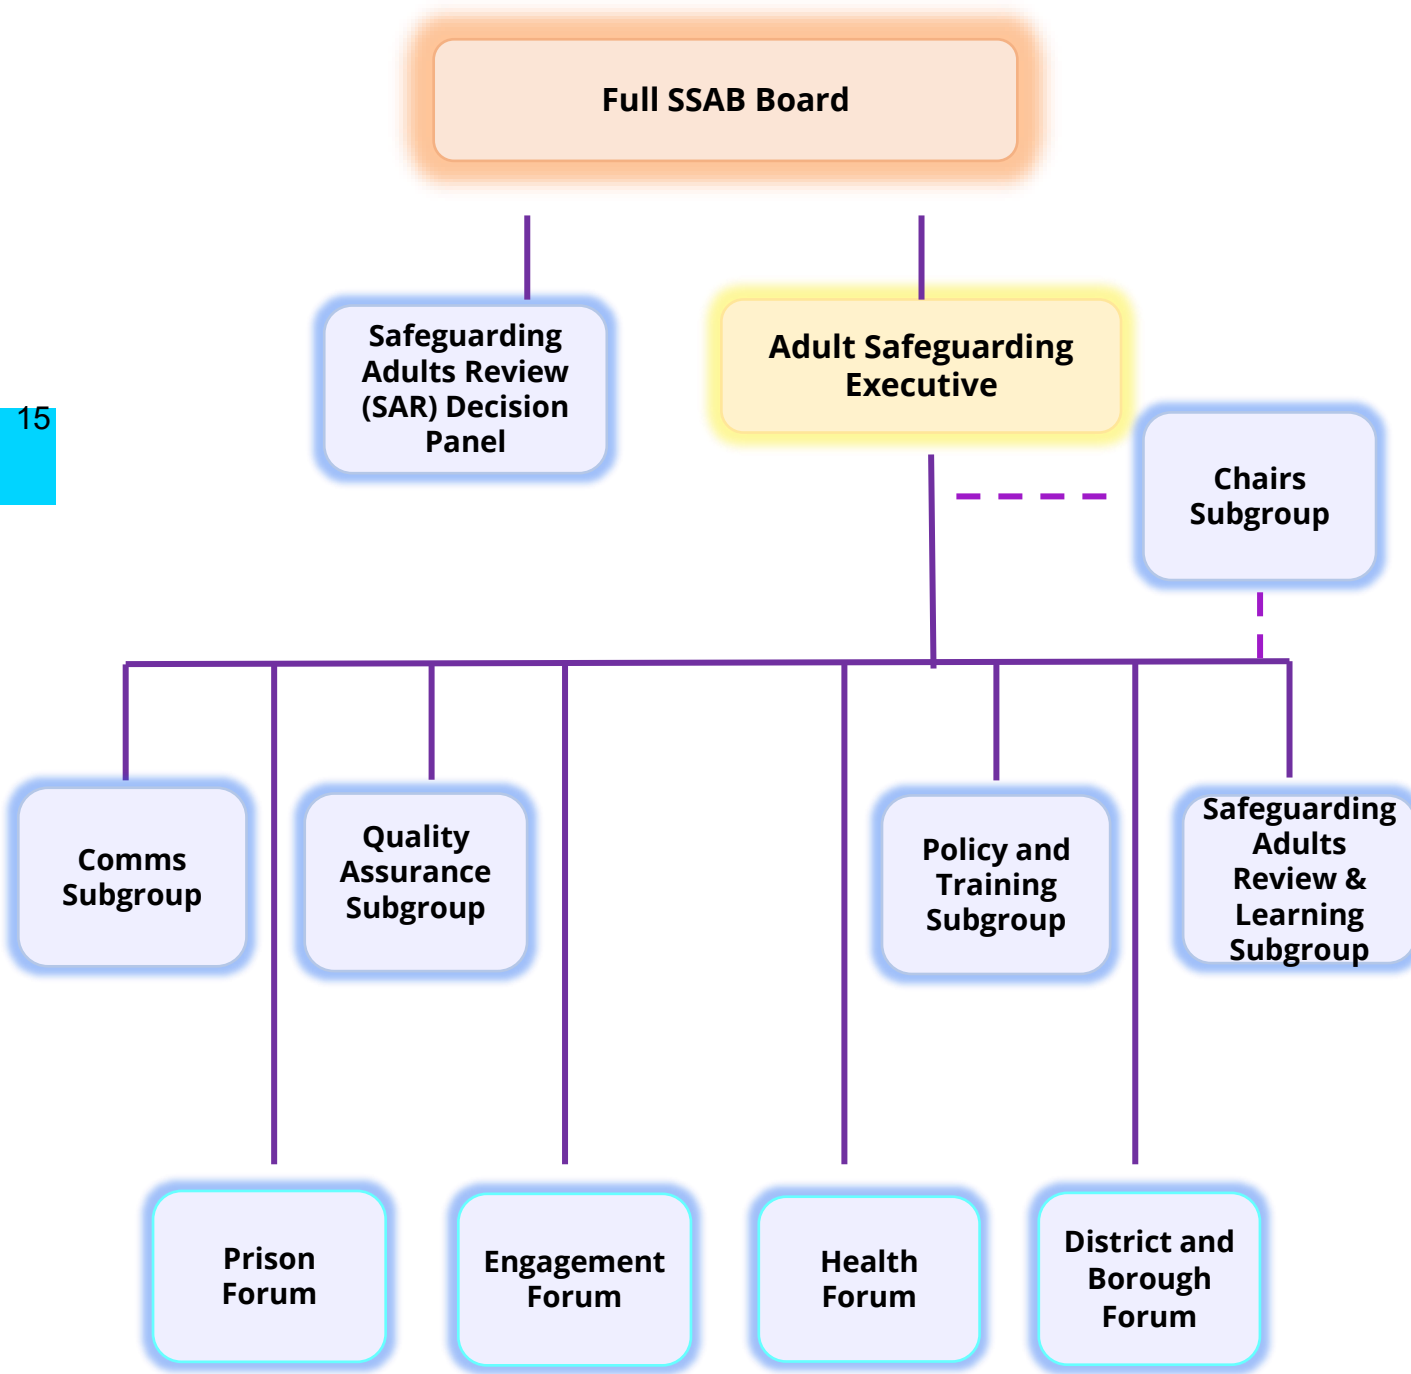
Full SSAB Board

Safeguarding Adults Review (SAR) Decision Panel

15

Adult Safeguarding Executive

Chairs Subgroup

Comms Subgroup

Quality Assurance Subgroup

Policy and Training Subgroup

Safeguarding Adults Review & Learning Subgroup

Prison Forum

Engagement Forum

Health Forum

District and Borough Forum